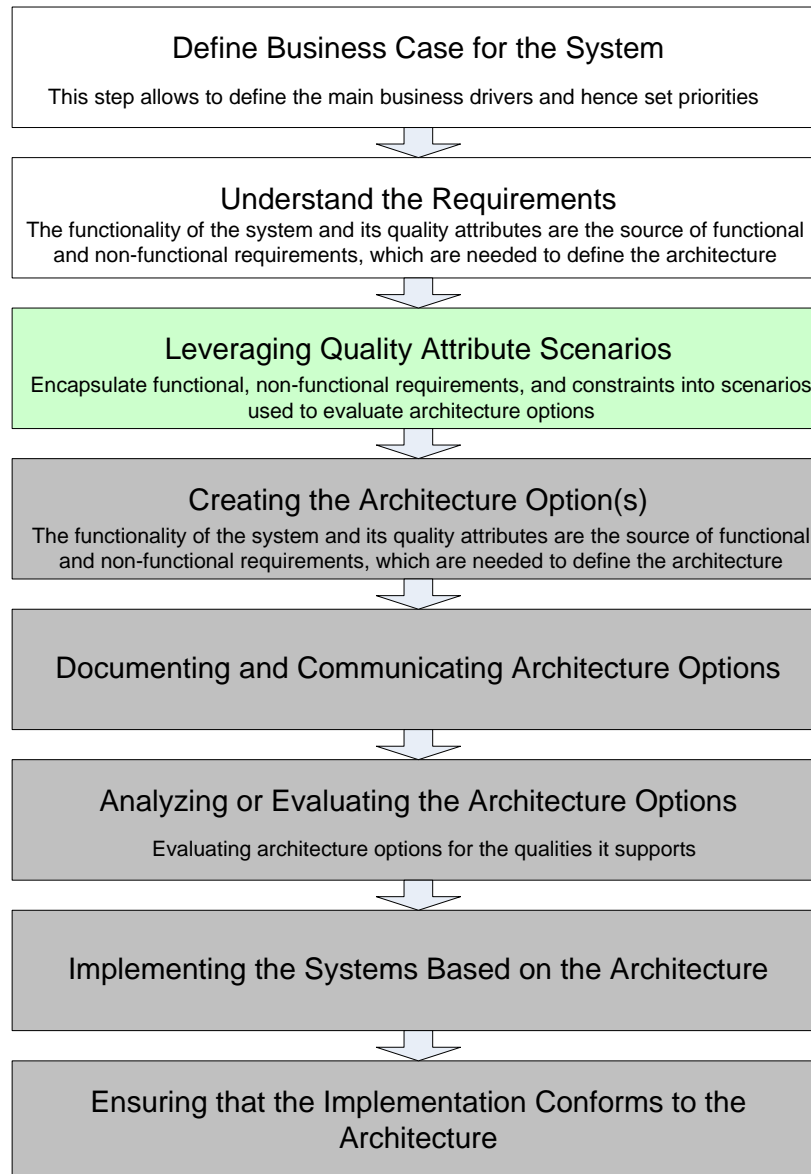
Define Business Case for the System

This step allows to define the main business drivers and hence set priorities

Understand the Requirements

The functionality of the system and its quality attributes are the source of functional and non-functional requirements, which are needed to define the architecture

Leveraging Quality Attribute Scenarios

Encapsulate functional, non-functional requirements, and constraints into scenarios used to evaluate architecture options

Creating the Architecture Option(s)

The functionality of the system and its quality attributes are the source of functional and non-functional requirements, which are needed to define the architecture

Documenting and Communicating Architecture Options

Analyzing or Evaluating the Architecture Options

Evaluating architecture options for the qualities it supports

Implementing the Systems Based on the Architecture

Ensuring that the Implementation Conforms to the Architecture